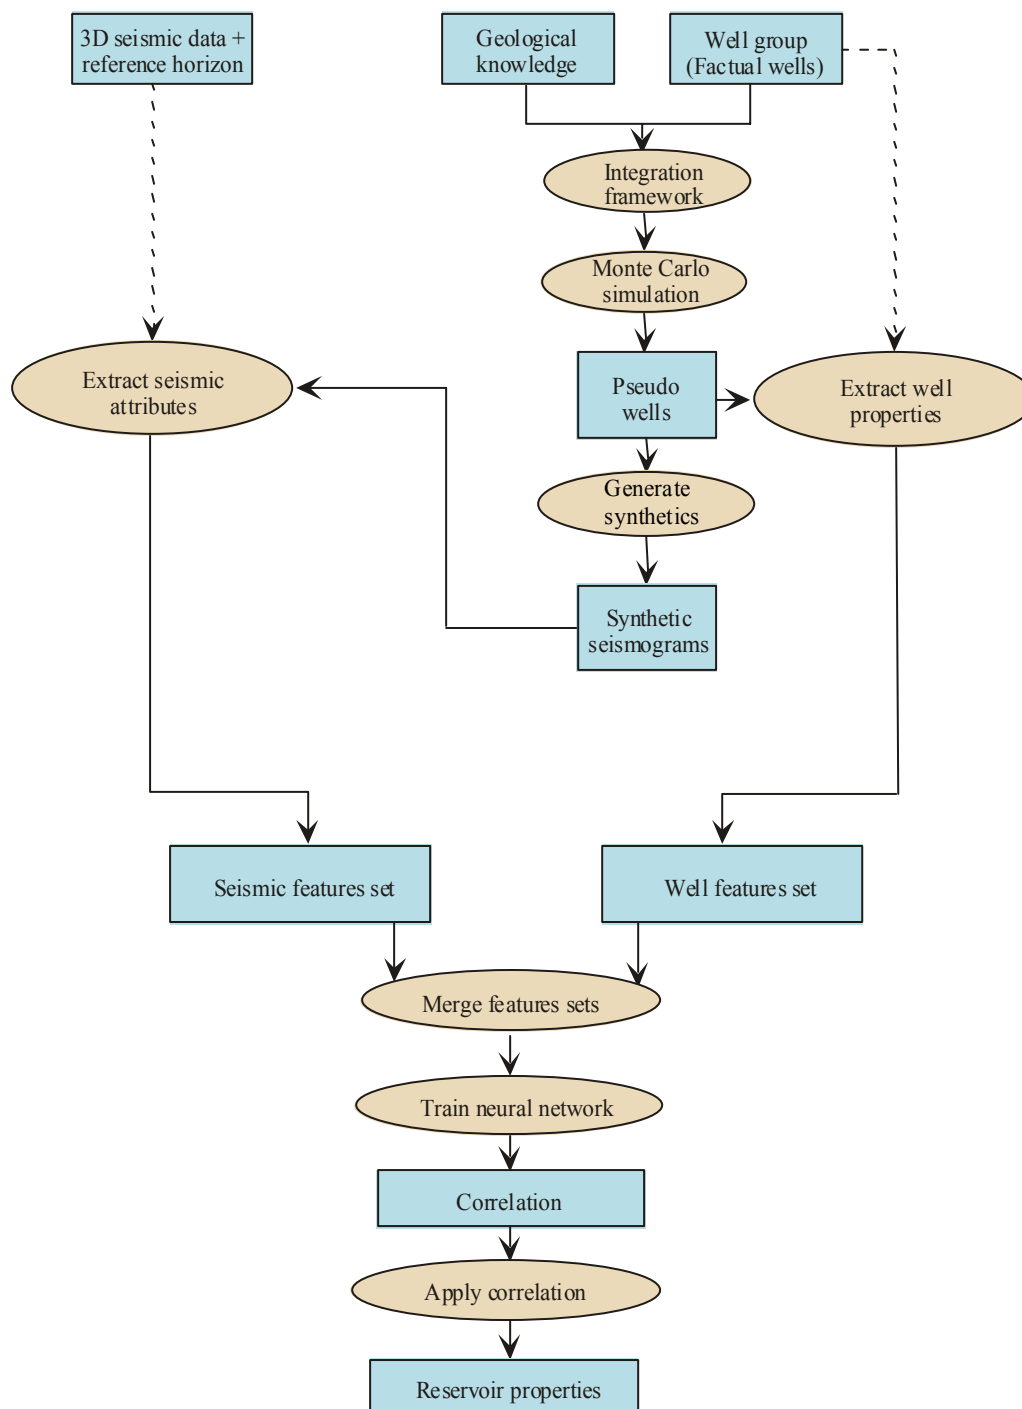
3D seismic data + reference horizon

Geological knowledge

Well group (Factual wells)

Integration framework

Monte Carlo simulation

Extract seismic attributes

Pseudo wells

Extract well properties

Generate synthetics

Synthetic seismograms

Seismic features set

Well features set

Merge features sets

Train neural network

Correlation

Apply correlation

Reservoir properties